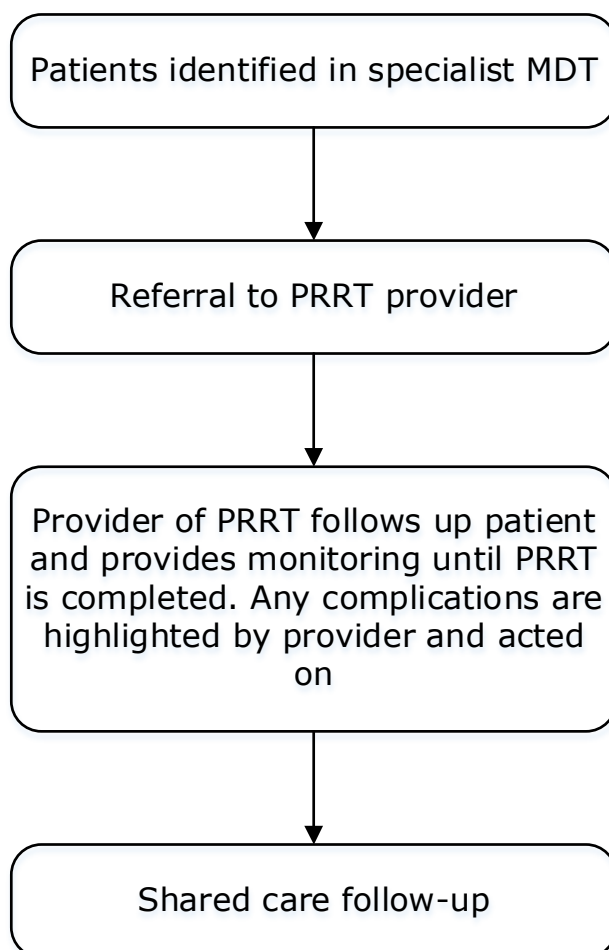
Patients identified in specialist MDT

Referral to PRRT provider

Provider of PRRT follows up patient and provides monitoring until PRRT is completed. Any complications are highlighted by provider and acted on

Shared care follow-up